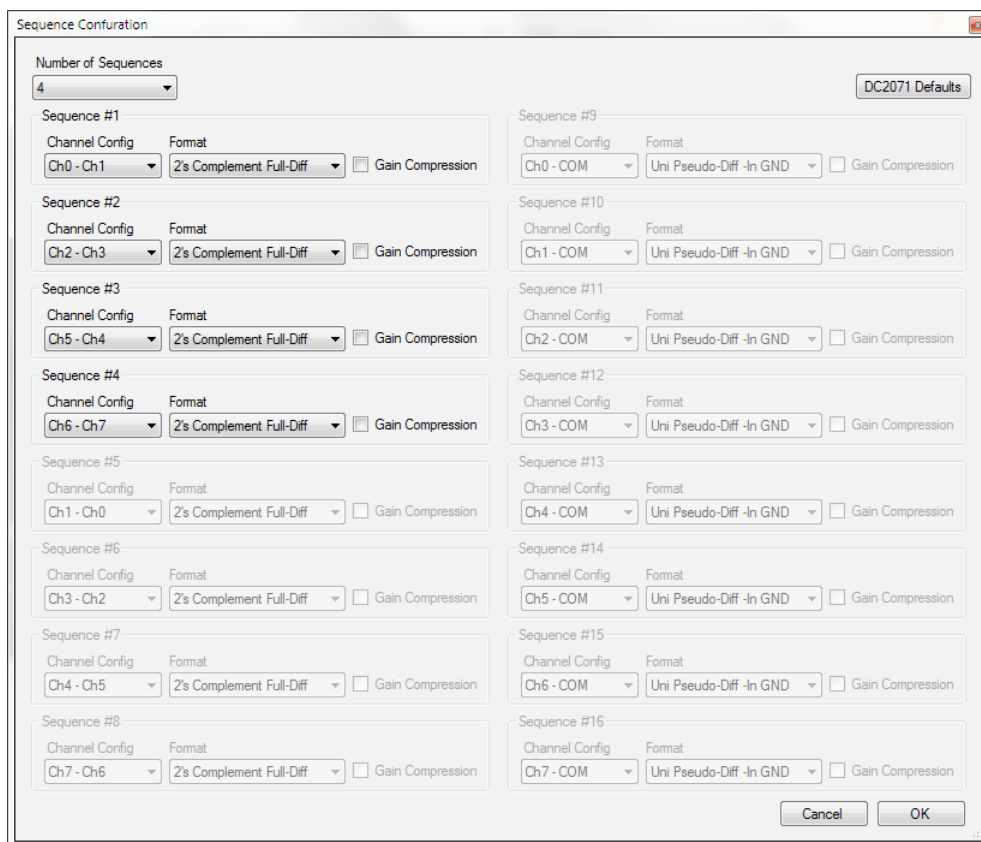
Sequence Confuration

Number of Sequences
4

DC2071 Defaults

Sequence #1
Channel Config
Ch0 - Ch1
Format
2's Complement Full-Diff
Gain Compression

Sequence #2
Channel Config
Ch2 - Ch3
Format
2's Complement Full-Diff
Gain Compression

Sequence #3
Channel Config
Ch5 - Ch4
Format
2's Complement Full-Diff
Gain Compression

Sequence #4
Channel Config
Ch6 - Ch7
Format
2's Complement Full-Diff
Gain Compression

Sequence #5
Channel Config
Ch1 - Ch0
Format
2's Complement Full-Diff
Gain Compression

Sequence #6
Channel Config
Ch3 - Ch2
Format
2's Complement Full-Diff
Gain Compression

Sequence #7
Channel Config
Ch4 - Ch5
Format
2's Complement Full-Diff
Gain Compression

Sequence #8
Channel Config
Ch7 - Ch6
Format
2's Complement Full-Diff
Gain Compression

Sequence #9
Channel Config
Ch0 - COM
Format
Uni Pseudo-Diff -In GND
Gain Compression

Sequence #10
Channel Config
Ch1 - COM
Format
Uni Pseudo-Diff -In GND
Gain Compression

Sequence #11
Channel Config
Ch2 - COM
Format
Uni Pseudo-Diff -In GND
Gain Compression

Sequence #12
Channel Config
Ch3 - COM
Format
Uni Pseudo-Diff -In GND
Gain Compression

Sequence #13
Channel Config
Ch4 - COM
Format
Uni Pseudo-Diff -In GND
Gain Compression

Sequence #14
Channel Config
Ch5 - COM
Format
Uni Pseudo-Diff -In GND
Gain Compression

Sequence #15
Channel Config
Ch6 - COM
Format
Uni Pseudo-Diff -In GND
Gain Compression

Sequence #16
Channel Config
Ch7 - COM
Format
Uni Pseudo-Diff -In GND
Gain Compression

Cancel
OK